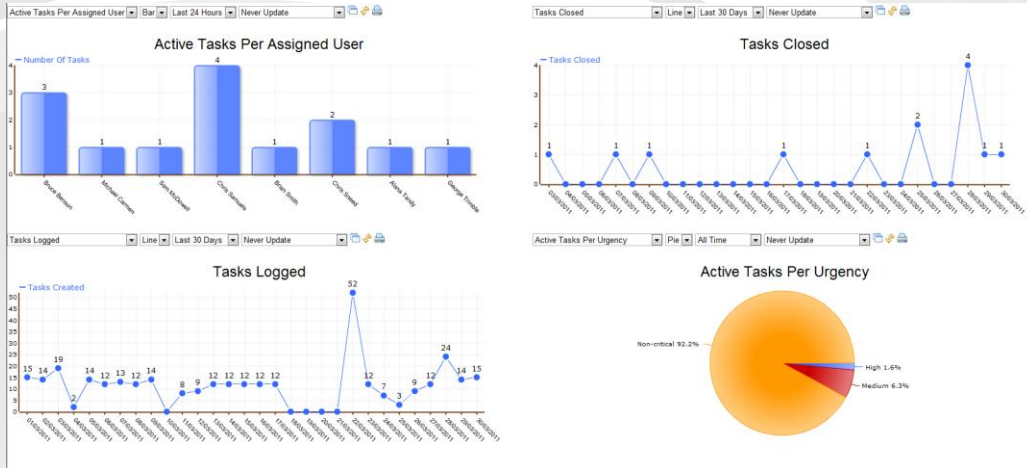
Active Tasks Per Assigned User | Bar | Last 24 Hours | Never Update

Active Tasks Per Assigned User

Number Of Tasks

4
3
2
1
0

3 1 1 4 1 2 1 1

Bruce Benson
Michael Carman
Sam McDowell
Chris Samuels
Brian Smith
Chris Sneed
Alana Spady
George Trimble

Tasks Closed | Line | Last 30 Days | Never Update

Tasks Closed

Tasks Closed

4
3
2
1
0

1 1 1 1 1 2 4 1 1

Tasks Logged | Line | Last 30 Days | Never Update

Tasks Logged

Tasks Created

50
45
40
35
30
25
20
15
10
5
0

15 14 19 2 14 12 13 12 14 8 9 12 12 12 12 12 52 12 7 3 9 12 24 14 15

Active Tasks Per Urgency | Pie | All Time | Never Update

Active Tasks Per Urgency

Non-critical 92.2%
High 1.6%
Medium 6.3%